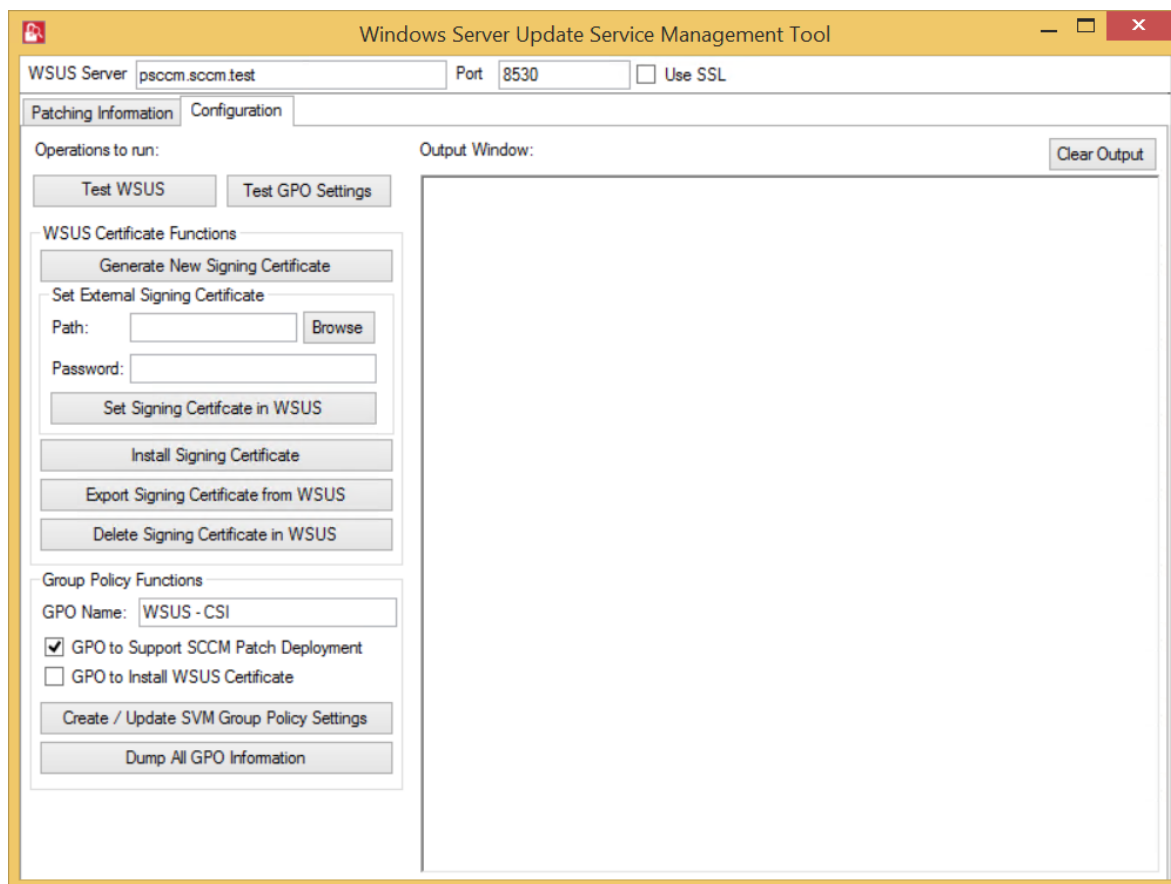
Windows Server Update Service Management Tool

WSUS Server psccm.sccm.test Port 8530 Use SSL

Patching Information Configuration

Operations to run:

Test WSUS Test GPO Settings

WSUS Certificate Functions

Generate New Signing Certificate

Set External Signing Certificate

Path: Browse

Password:

Set Signing Certifcate in WSUS

Install Signing Certificate

Export Signing Certificate from WSUS

Delete Signing Certificate in WSUS

Group Policy Functions

GPO Name: WSUS - CSI

GPO to Support SCCM Patch Deployment

GPO to Install WSUS Certificate

Create / Update SVM Group Policy Settings

Dump All GPO Information

Output Window:

Clear Output